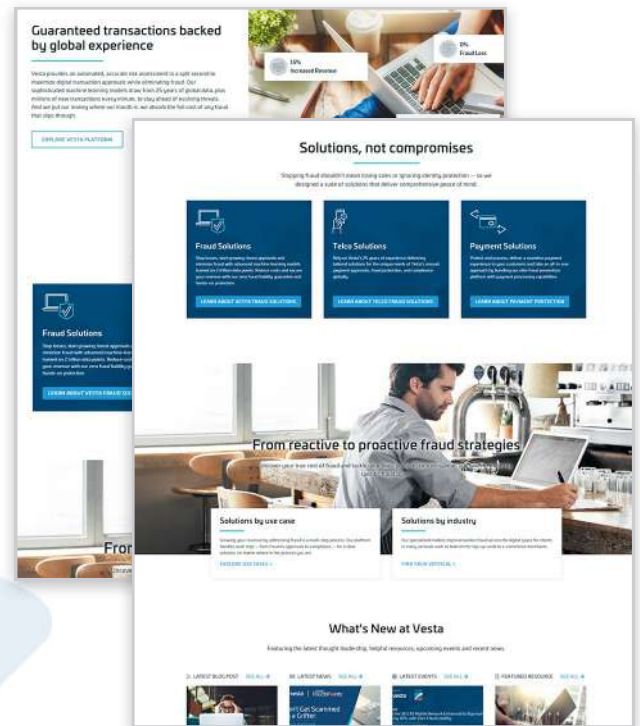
Guaranteed transactions backed by global experience

Vesta provides an automated, accurate risk assessment in a split second to maximize digital transaction approvals while eliminating fraud. Our sophisticated machine learning models draw from 25 years of global data, plus millions of new transactions every minute, to stay ahead of evolving threats. And we put our money where our mouth is: we absorb the full cost of any fraud that slips through.

EXPLORE VESTA PLATFORM

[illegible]%
Increased Revenue

0%
Fraud Loss

Fraud Solutions

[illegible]

LEARN ABOUT VESTA FRAUD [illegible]

Fror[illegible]

Solutions, not compromises

Stopping fraud shouldn't mean losing sales or ignoring identity protection — so we designed a suite of solutions that deliver comprehensive peace of mind.

Fraud Solutions

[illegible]

LEARN ABOUT VESTA FRAUD SOLUTIONS

Telco Solutions

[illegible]

LEARN ABOUT TELCO FRAUD SOLUTIONS

Payment Solutions

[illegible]

LEARN ABOUT PAYMENT PROTECTION

From reactive to proactive fraud strategies

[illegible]

Solutions by use case

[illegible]

EXPLORE USE CASES

Solutions by industry

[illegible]

FIND YOUR VERTICAL

What's New at Vesta

Featuring the latest thought leadership, helpful resources, upcoming events and recent news

LATEST BLOG POST SEE ALL
LATEST NEWS SEE ALL
LATEST EVENTS SEE ALL
FEATURED RESOURCE SEE ALL

Get Scammed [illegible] Grifter